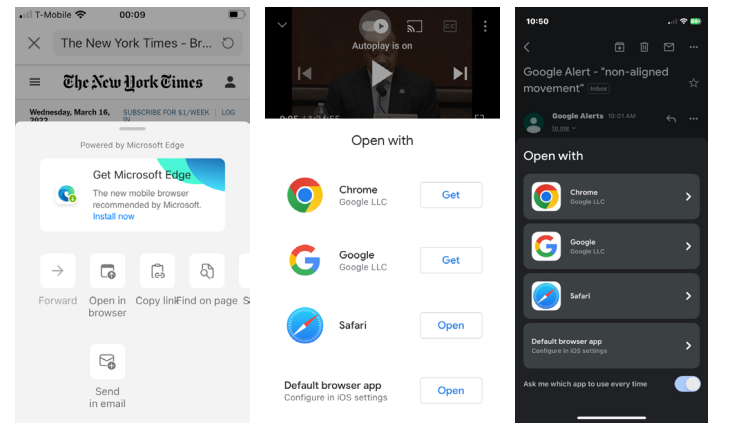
T-Mobile 00:09

The New York Times - Br...

The New York Times

Wednesday, March 16, 2022

SUBSCRIBE FOR $1/WEEK

LOG IN

Powered by Microsoft Edge

Get Microsoft Edge

The new mobile browser recommended by Microsoft.

Install now

Forward

Open in browser

Copy link

Find on page

S

Send in email

Autoplay is on

0:05 / 1:14:55

Open with

Chrome
Google LLC
Get

Google
Google LLC
Get

Safari
Open

Default browser app
Configure in iOS settings
Open

10:50

Google Alert - "non-aligned movement" Inbox

Google Alerts 10:01 AM
to me

Open with

Chrome
Google LLC

Google
Google LLC

Safari

Default browser app
Configure in iOS settings

Ask me which app to use every time